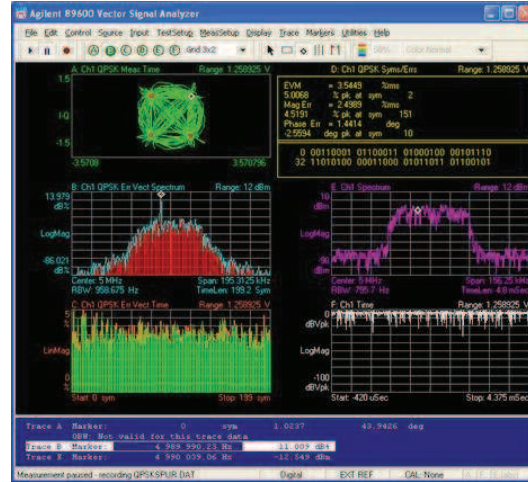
Agilent 89600 Vector Signal Analyzer

File Edit Control Source Input TestSetup MeasSetup Display Trace Markers Utilities Help

A B C D E F Grid 3x2

A: Ch1 QPSK Meas Time Range: 1.258925 V

1.5

-1.5

-3.5709 3.570796

D: Ch1 QPSK Syms/Errs Range: 1.258925 V

EVM = 3.5449 %rms
5.0068 % pk at sym 2
Mag Err = 2.4989 %rms
4.5191 % pk at sym 151
Phase Err = 1.4414 deg
-2.5594 deg pk at sym 10

0 00110001 01100011 01000100 00101110
32 11010100 00011000 01011011 01100101

B: Ch1 QPSK Err Vect Spectrum Range: 12 dBm

13.979 dB%

LogMag

-86.021 dB%

Center: 5 MHz Span: 195.3125 kHz
RBW: 958.675 Hz TimeLen: 199.2 Sym

E: Ch1 Spectrum Range: 12 dBm

10 dBm

LogMag

-90 dBm

Center: 5 MHz Span: 156.25 kHz
RBW: 795.7 Hz TimeLen: 199.2 Sym

C: Ch1 QPSK Err Vect Time Range: 1.258925 V

5 %

LinMag

0 %

Start: 0 sym Stop: 199 sym

F: Ch1 Time Range: 1.258925 V

0 dBVpk

LogMag

-100 dBVpk

Start: -420 uSec Stop: 4.375 mSec

Trace A Marker: 0 sym 1.0237 43.9426 deg
OBW: Not valid for this trace data
Trace B Marker: 4 989 990.23 Hz 11.009 dB%
Trace E Marker: 4 990 039.06 Hz -12.549 dBm

Measurement paused - recording QPSKSPUR.DAT Digital EXT REF CAL: None